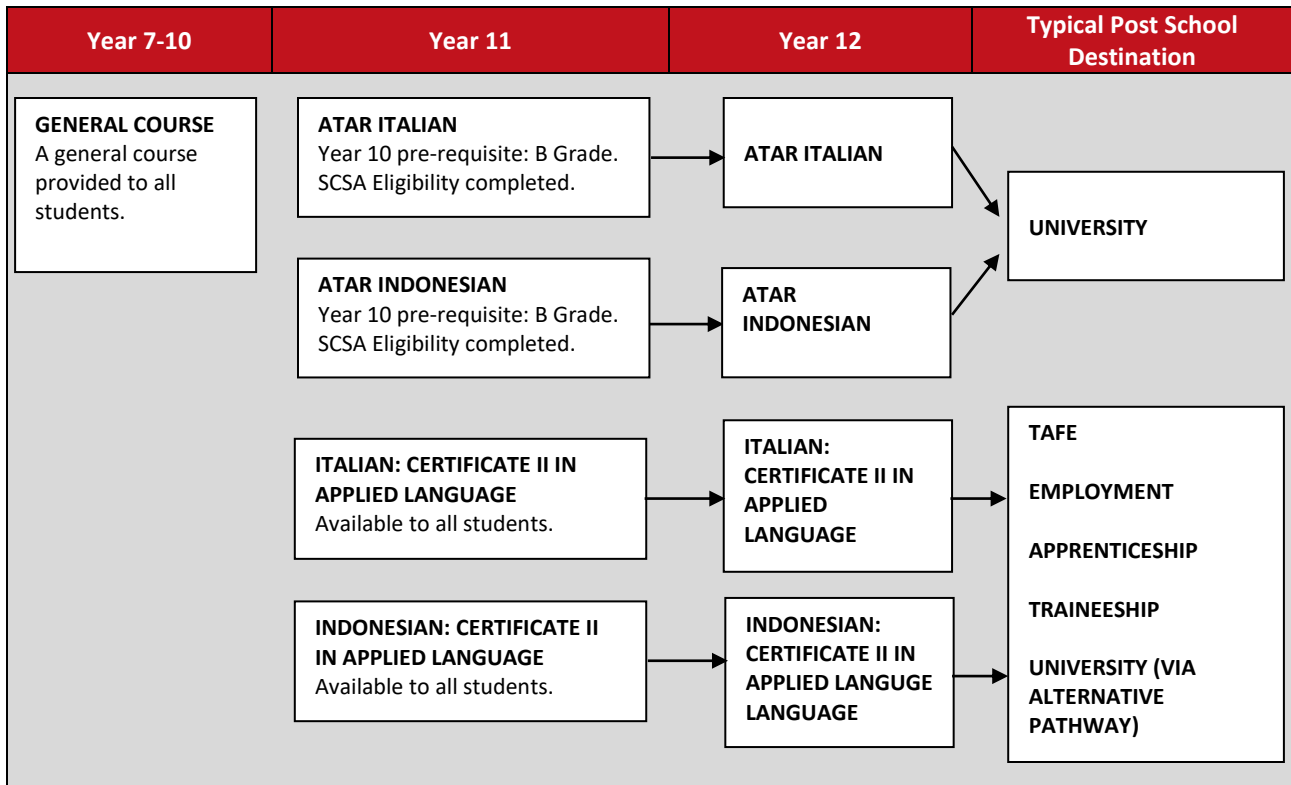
| Year 7-10 | Year 11 | Year 12 | Typical Post School Destination |
|---|---|---|---|

**GENERAL COURSE**
A general course provided to all students.

**ATAR ITALIAN**
Year 10 pre-requisite: B Grade. SCSA Eligibility completed.

**ATAR ITALIAN**

**UNIVERSITY**

**ATAR INDONESIAN**
Year 10 pre-requisite: B Grade. SCSA Eligibility completed.

**ATAR INDONESIAN**

**ITALIAN: CERTIFICATE II IN APPLIED LANGUAGE**
Available to all students.

**ITALIAN: CERTIFICATE II IN APPLIED LANGUAGE**

**TAFE**

**EMPLOYMENT**

**APPRENTICESHIP**

**TRAINEESHIP**

**UNIVERSITY (VIA ALTERNATIVE PATHWAY)**

**INDONESIAN: CERTIFICATE II IN APPLIED LANGUAGE**
Available to all students.

**INDONESIAN: CERTIFICATE II IN APPLIED LANGUGE LANGUAGE**